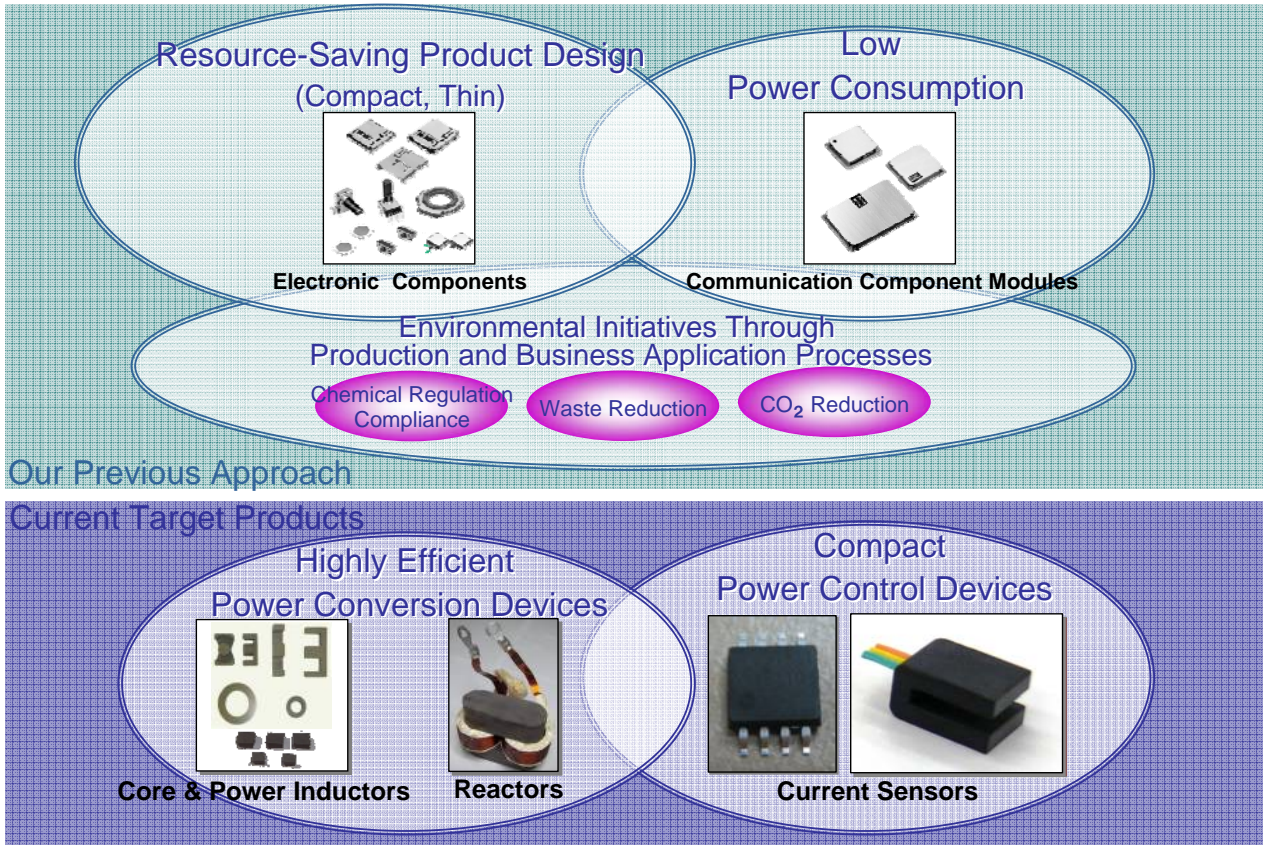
Resource-Saving Product Design
(Compact, Thin)

Low
Power Consumption

Electronic Components

Communication Component Modules

Environmental Initiatives Through
Production and Business Application Processes

Chemical Regulation Compliance

Waste Reduction

$CO_2$ Reduction

Our Previous Approach

Current Target Products

Highly Efficient
Power Conversion Devices

Compact
Power Control Devices

Core & Power Inductors

Reactors

Current Sensors